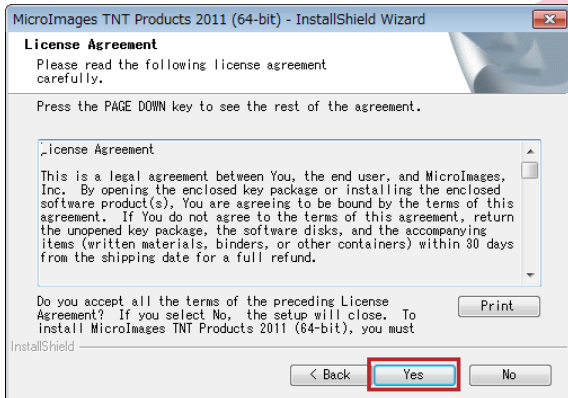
MicroImages TNT Products 2011 (64-bit) - InstallShield Wizard

License Agreement

Please read the following license agreement carefully.

Press the PAGE DOWN key to see the rest of the agreement.

License Agreement

This is a legal agreement between You, the end user, and MicroImages, Inc. By opening the enclosed key package or installing the enclosed software product(s), You are agreeing to be bound by the terms of this agreement. If You do not agree to the terms of this agreement, return the unopened key package, the software disks, and the accompanying items (written materials, binders, or other containers) within 30 days from the shipping date for a full refund.

Do you accept all the terms of the preceding License Agreement? If you select No, the setup will close. To install MicroImages TNT Products 2011 (64-bit), you must

Print

InstallShield

< Back

Yes

No